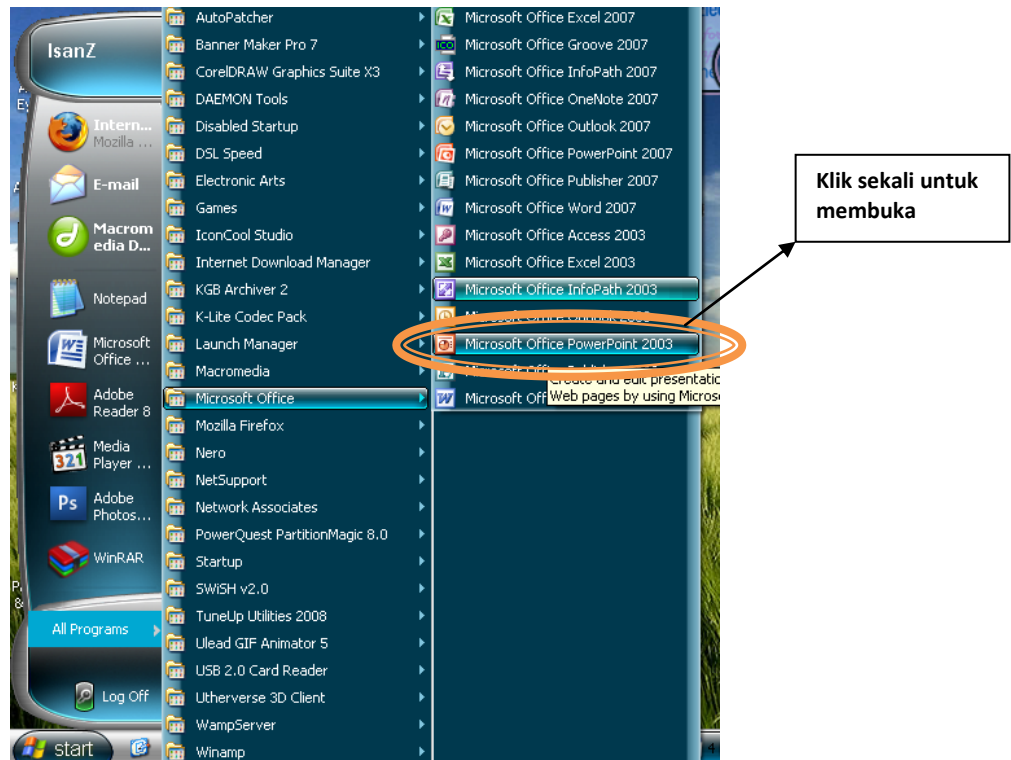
IsanZ

Intern... Mozilla ...
E-mail
Macromedia D...
Notepad
Microsoft Office ...
Adobe Reader 8
Media Player ...
Adobe Photos...
WinRAR

All Programs

Log Off

start

AutoPatcher
Banner Maker Pro 7
CorelDRAW Graphics Suite X3
DAEMON Tools
Disabled Startup
DSL Speed
Electronic Arts
Games
IconCool Studio
Internet Download Manager
KGB Archiver 2
K-Lite Codec Pack
Launch Manager
Macromedia
Microsoft Office
Mozilla Firefox
Nero
NetSupport
Network Associates
PowerQuest PartitionMagic 8.0
Startup
SWiSH v2.0
TuneUp Utilities 2008
Ulead GIF Animator 5
USB 2.0 Card Reader
Utherverse 3D Client
WampServer
Winamp

Microsoft Office Excel 2007
Microsoft Office Groove 2007
Microsoft Office InfoPath 2007
Microsoft Office OneNote 2007
Microsoft Office Outlook 2007
Microsoft Office PowerPoint 2007
Microsoft Office Publisher 2007
Microsoft Office Word 2007
Microsoft Office Access 2003
Microsoft Office Excel 2003
Microsoft Office InfoPath 2003
Microsoft Office Outlook 2003
Microsoft Office PowerPoint 2003
Microsoft Offi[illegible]
Microsoft Offi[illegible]
Create and edit presentatio
Web pages by using Micros

Klik sekali untuk membuka